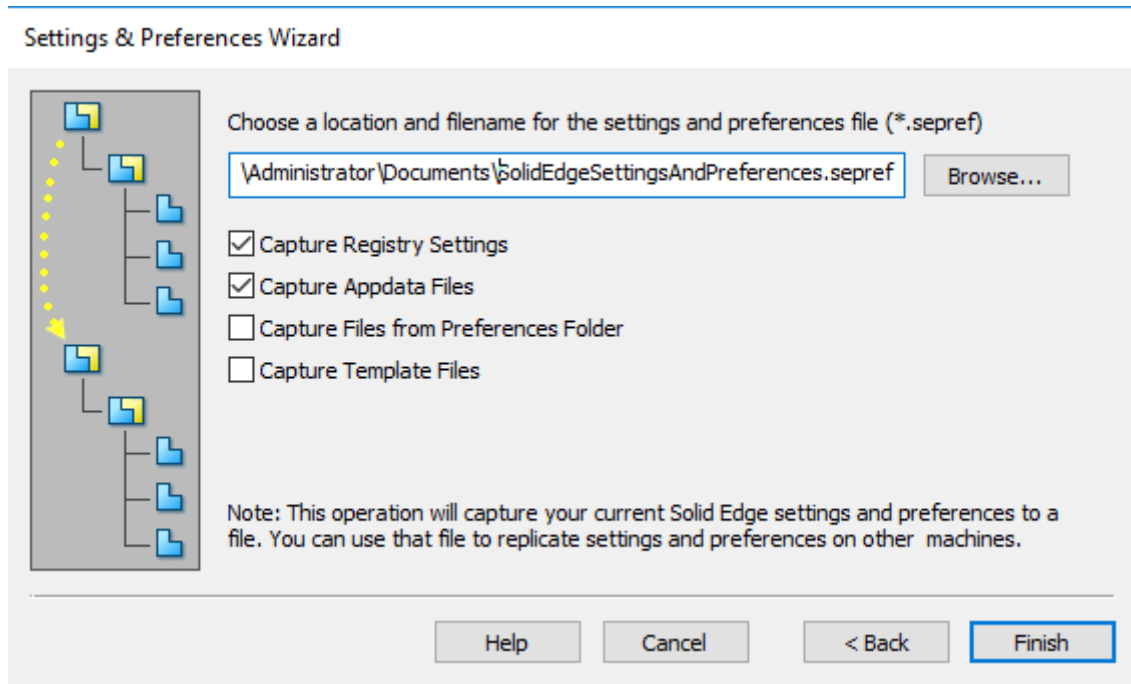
Settings & Preferences Wizard

Choose a location and filename for the settings and preferences file (*.sepref)

\Administrator\Documents\SolidEdgeSettingsAndPreferences.sepref

Browse...

Capture Registry Settings

Capture Appdata Files

Capture Files from Preferences Folder

Capture Template Files

Note: This operation will capture your current Solid Edge settings and preferences to a file. You can use that file to replicate settings and preferences on other machines.

Help

Cancel

< Back

Finish